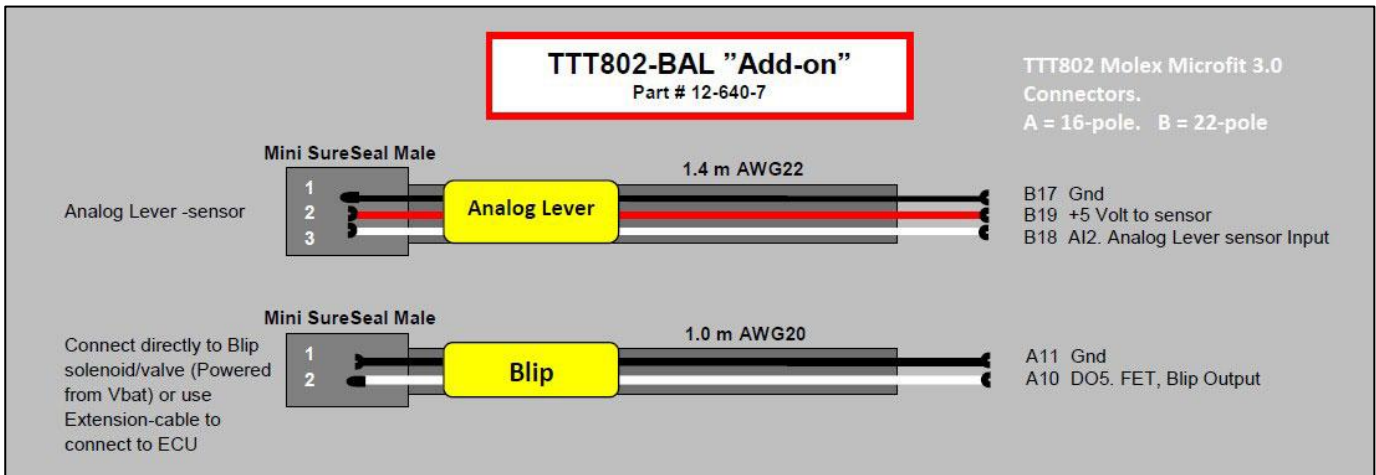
TTT802-BAL "Add-on"
Part # 12-640-7

TTT802 Molex Microfit 3.0 Connectors.
A = 16-pole. B = 22-pole

Mini SureSeal Male

1.4 m AWG22

Analog Lever -sensor

1
2
3

Analog Lever

B17 Gnd
B19 +5 Volt to sensor
B18 AI2. Analog Lever sensor Input

Mini SureSeal Male

1.0 m AWG20

Connect directly to Blip solenoid/valve (Powered from Vbat) or use Extension-cable to connect to ECU

1
2

Blip

A11 Gnd
A10 DO5. FET, Blip Output